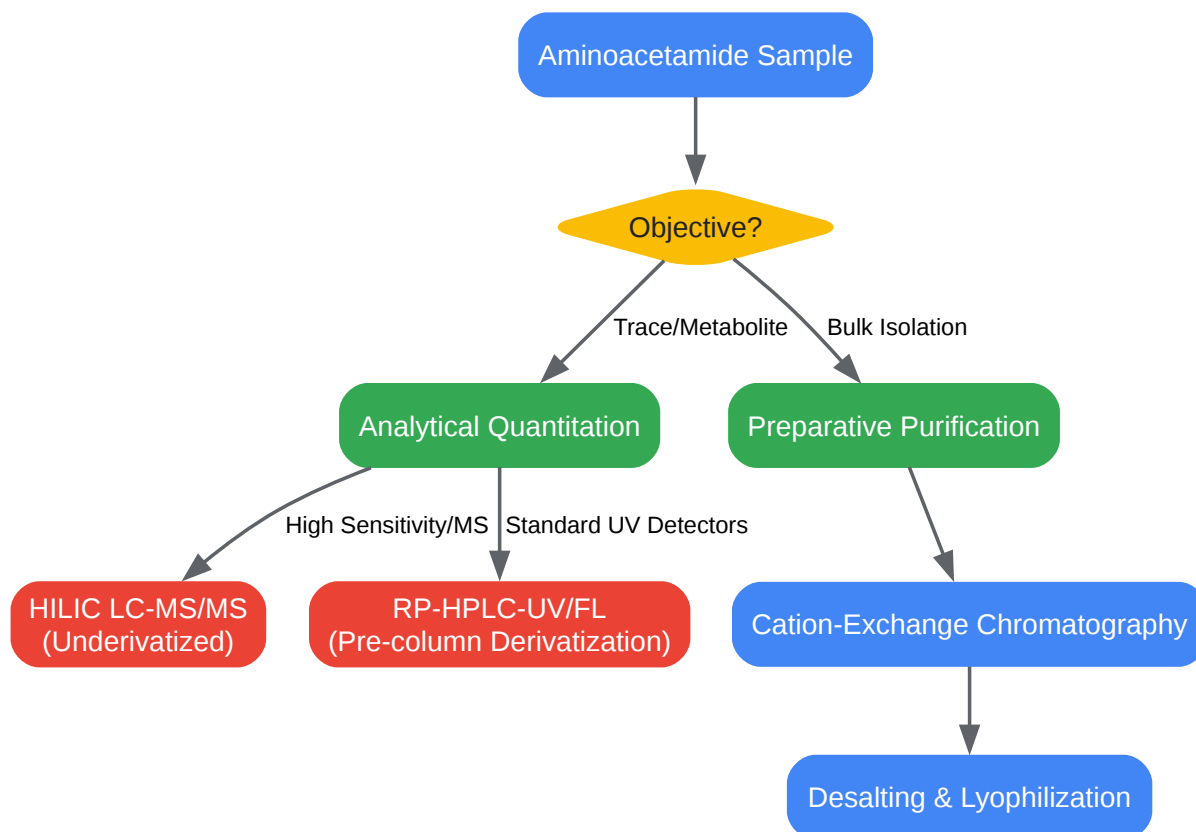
Aminoacetamide Sample

Objective?

Trace/Metabolite

Bulk Isolation

Analytical Quantitation

Preparative Purification

High Sensitivity/MS

Standard UV Detectors

HILIC LC-MS/MS (Underivatized)

RP-HPLC-UV/FL (Pre-column Derivatization)

Cation-Exchange Chromatography

Desalting & Lyophilization